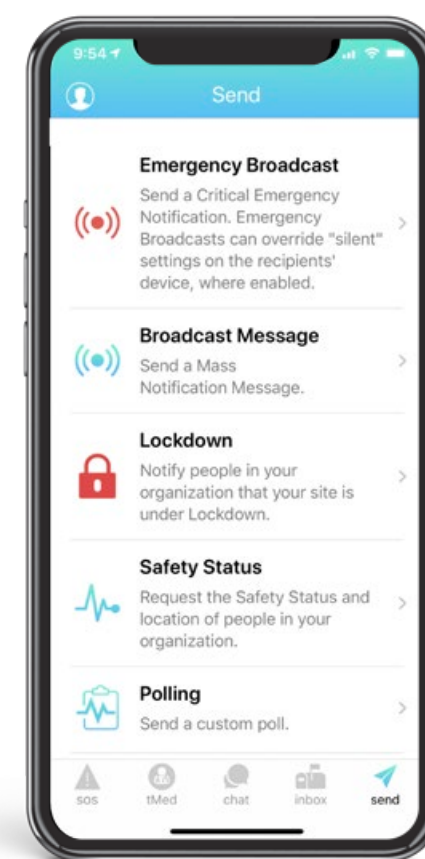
9:54

Send

Emergency Broadcast
Send a Critical Emergency Notification. Emergency Broadcasts can override "silent" settings on the recipients' device, where enabled.

Broadcast Message
Send a Mass Notification Message.

Lockdown
Notify people in your organization that your site is under Lockdown.

Safety Status
Request the Safety Status and location of people in your organization.

Polling
Send a custom poll.

sos tMed chat inbox send